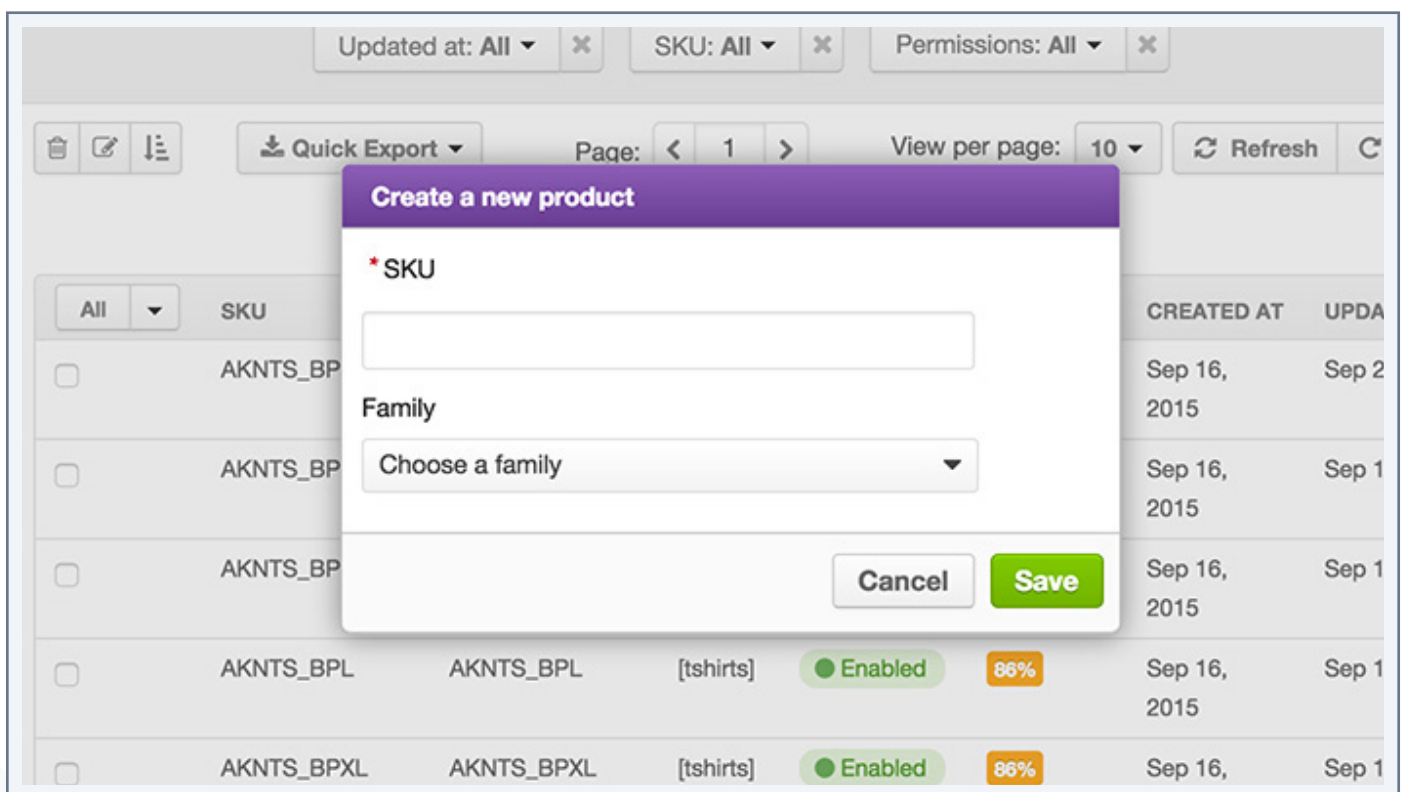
Updated at: All ▾ ✖ SKU: All ▾ ✖ Permissions: All ▾ ✖

Quick Export ▾ Page: < 1 > View per page: 10 ▾ Refresh

Create a new product

* SKU

Family

Choose a family

Cancel Save

| All | SKU | | | | | CREATED AT | UPDA |
|---|---|---|---|---|---|---|---|
| | AKNTS_BP | | | | | Sep 16, 2015 | Sep 2 |
| | AKNTS_BP | | | | | Sep 16, 2015 | Sep 1 |
| | AKNTS_BP | | | | | Sep 16, 2015 | Sep 1 |
| | AKNTS_BPL | AKNTS_BPL | [tshirts] | Enabled | 86% | Sep 16, 2015 | Sep 1 |
| | AKNTS_BPXL | AKNTS_BPXL | [tshirts] | Enabled | 86% | Sep 16, | Sep 1 |